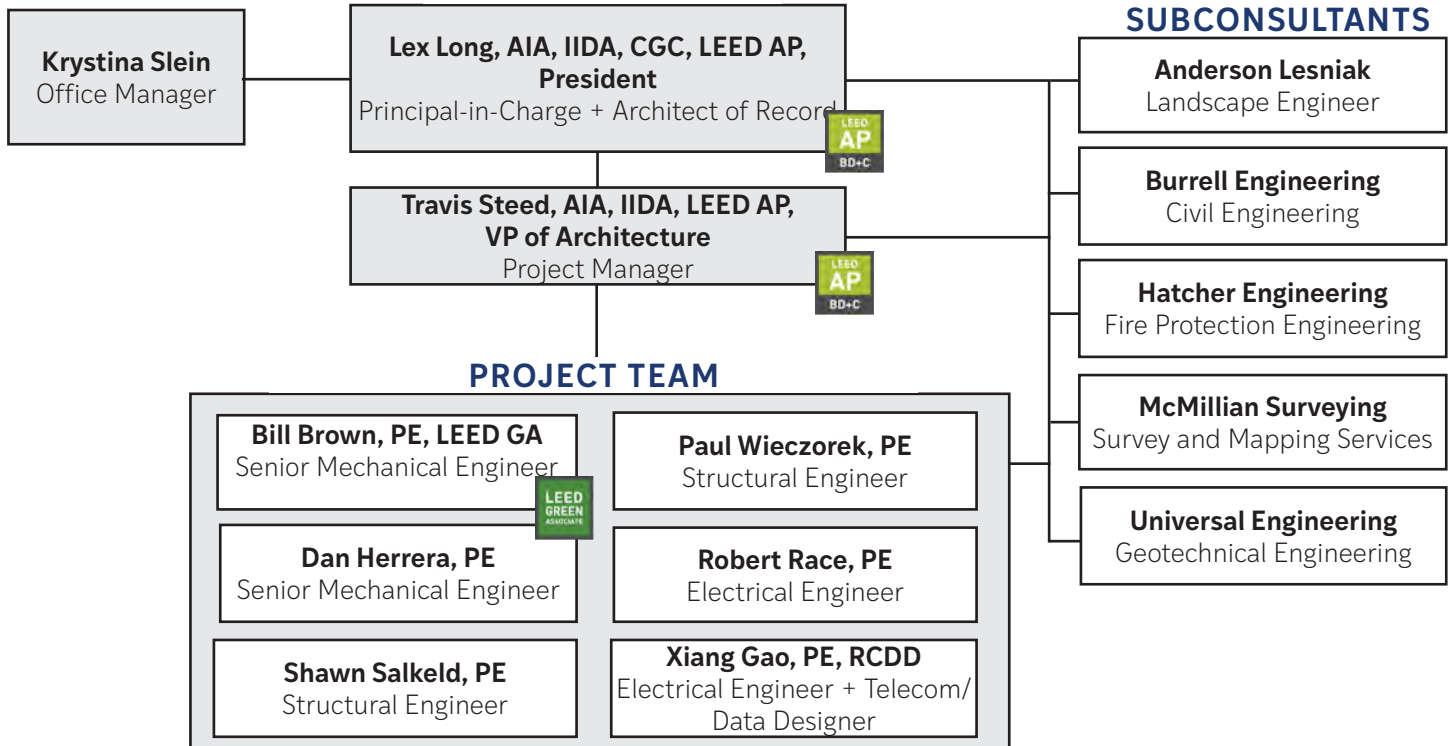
Krystina Slein
Office Manager

Lex Long, AIA, IIDA, CGC, LEED AP, President
Principal-in-Charge + Architect of Record

LEED AP BD+C

Travis Steed, AIA, IIDA, LEED AP, VP of Architecture
Project Manager

LEED AP BD+C

SUBCONSULTANTS

Anderson Lesniak
Landscape Engineer

Burrell Engineering
Civil Engineering

Hatcher Engineering
Fire Protection Engineering

McMillian Surveying
Survey and Mapping Services

Universal Engineering
Geotechnical Engineering

PROJECT TEAM

Bill Brown, PE, LEED GA
Senior Mechanical Engineer

LEED GREEN ASSOCIATE

Paul Wieczorek, PE
Structural Engineer

Dan Herrera, PE
Senior Mechanical Engineer

Robert Race, PE
Electrical Engineer

Shawn Salkeld, PE
Structural Engineer

Xiang Gao, PE, RCDD
Electrical Engineer + Telecom/ Data Designer